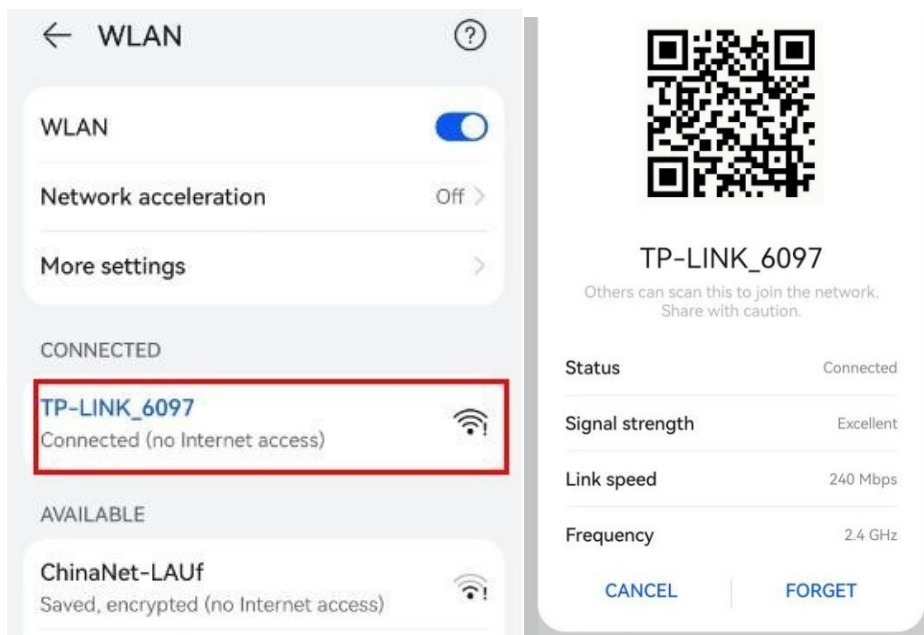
← WLAN ?

WLAN

Network acceleration Off >

More settings >

CONNECTED

TP-LINK_6097
Connected (no Internet access)

AVAILABLE

ChinaNet-LAUf
Saved, encrypted (no Internet access)

TP-LINK_6097

Others can scan this to join the network. Share with caution.

| | |
|---|---|
| Status | Connected |
| Signal strength | Excellent |
| Link speed | 240 Mbps |
| Frequency | 2.4 GHz |

CANCEL FORGET